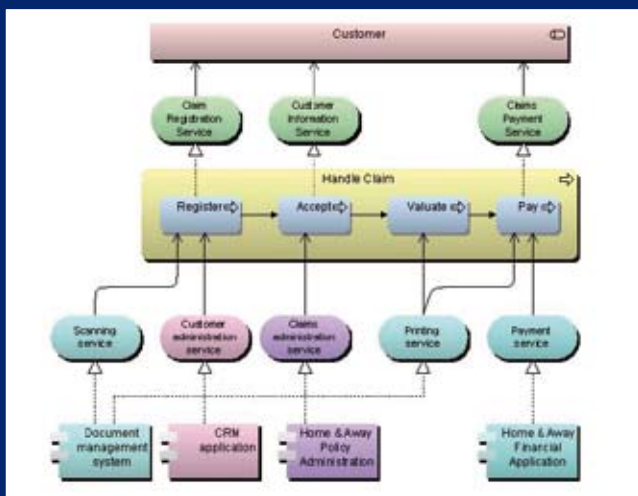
Customer

Claim Registration Service

Customer Information Service

Claims Payment Service

Handle Claim

Register

Accept

Valuate

Pay

Scanning service

Customer administration service

Claims administration service

Printing service

Payment service

Document management system

CRM application

Home & Away Policy Administration

Home & Away Financial Application